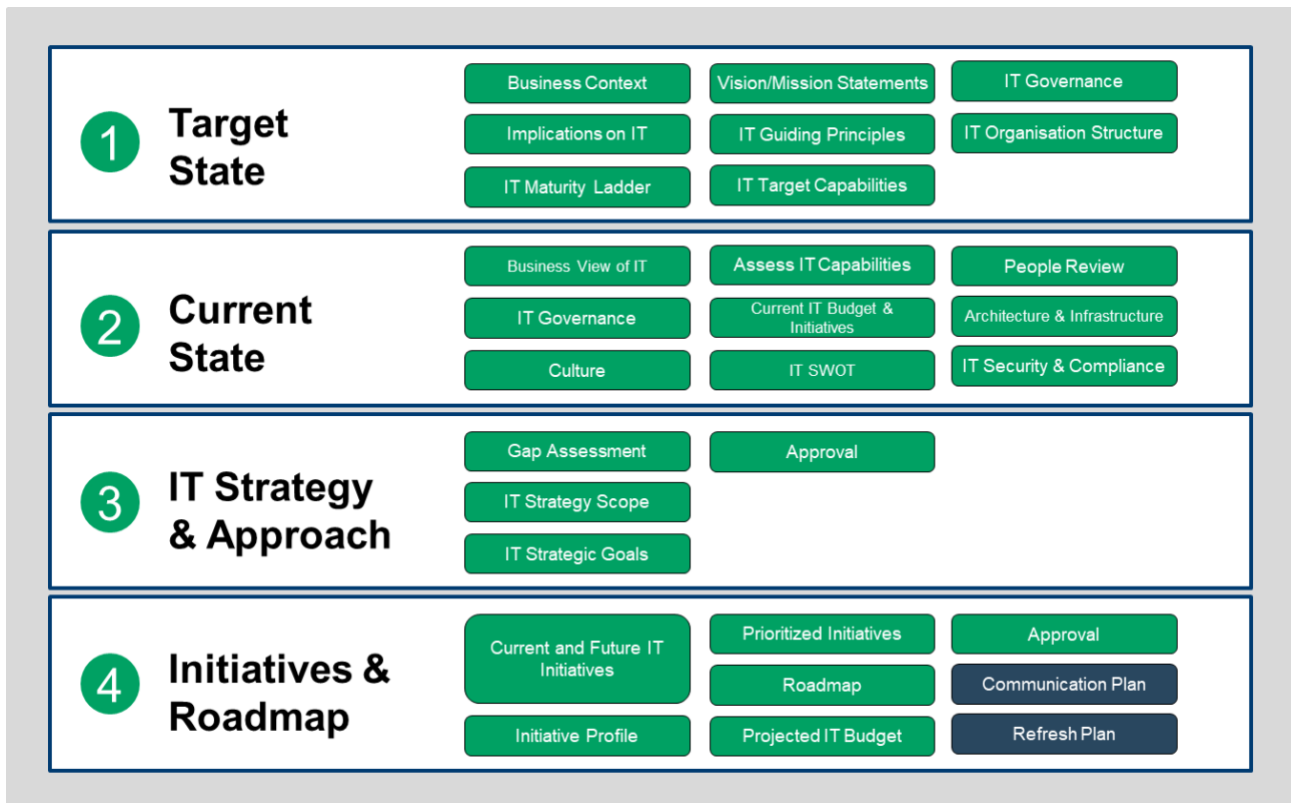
1 Target State

Business Context
Vision/Mission Statements
IT Governance
Implications on IT
IT Guiding Principles
IT Organisation Structure
IT Maturity Ladder
IT Target Capabilities

2 Current State

Business View of IT
Assess IT Capabilities
People Review
IT Governance
Current IT Budget & Initiatives
Architecture & Infrastructure
Culture
IT SWOT
IT Security & Compliance

3 IT Strategy & Approach

Gap Assessment
Approval
IT Strategy Scope
IT Strategic Goals

4 Initiatives & Roadmap

Current and Future IT Initiatives
Prioritized Initiatives
Approval
Roadmap
Communication Plan
Initiative Profile
Projected IT Budget
Refresh Plan